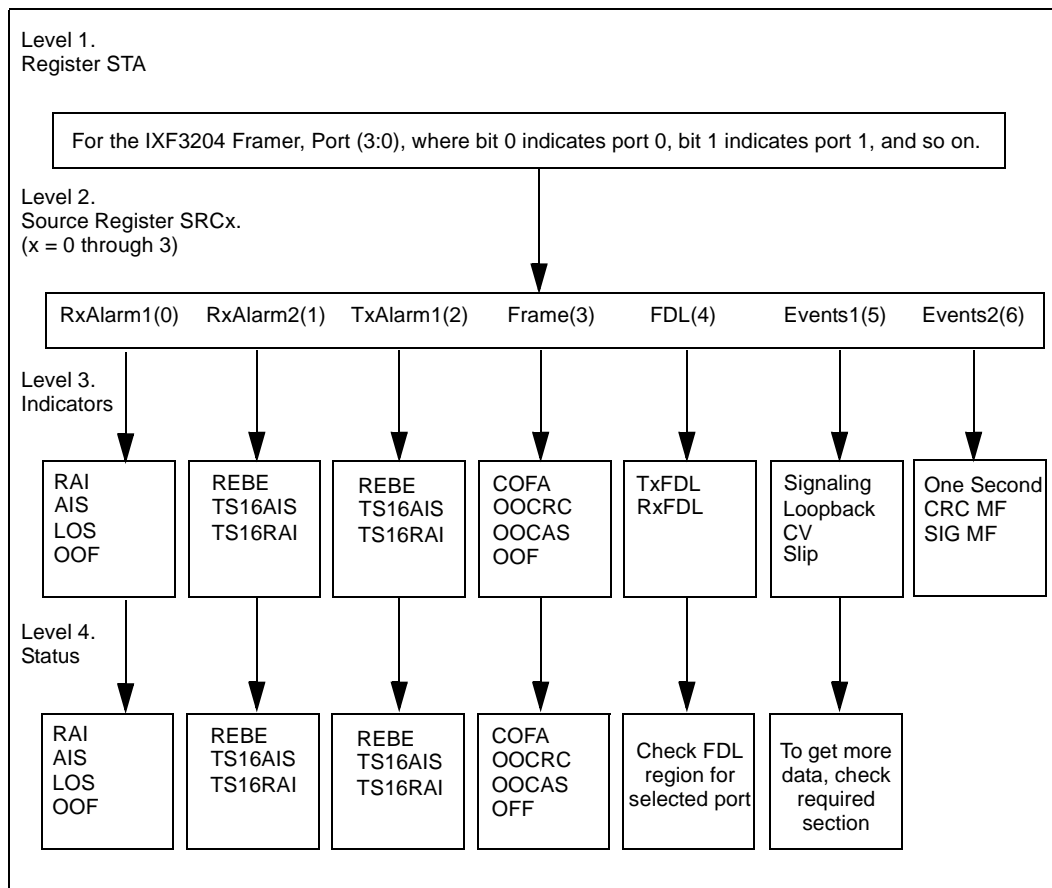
Level 1.
Register STA

For the IXF3204 Framer, Port (3:0), where bit 0 indicates port 0, bit 1 indicates port 1, and so on.

Level 2.
Source Register SRCx.
(x = 0 through 3)

RxAlarm1(0) RxAlarm2(1) TxAlarm1(2) Frame(3) FDL(4) Events1(5) Events2(6)

Level 3.
Indicators

RAI
AIS
LOS
OOF

REBE
TS16AIS
TS16RAI

REBE
TS16AIS
TS16RAI

COFA
OOCRC
OOCAS
OOF

TxFDL
RxFDL

Signaling
Loopback
CV
Slip

One Second
CRC MF
SIG MF

Level 4.
Status

RAI
AIS
LOS
OOF

REBE
TS16AIS
TS16RAI

REBE
TS16AIS
TS16RAI

COFA
OOCRC
OOCAS
OFF

Check FDL region for selected port

To get more data, check required section